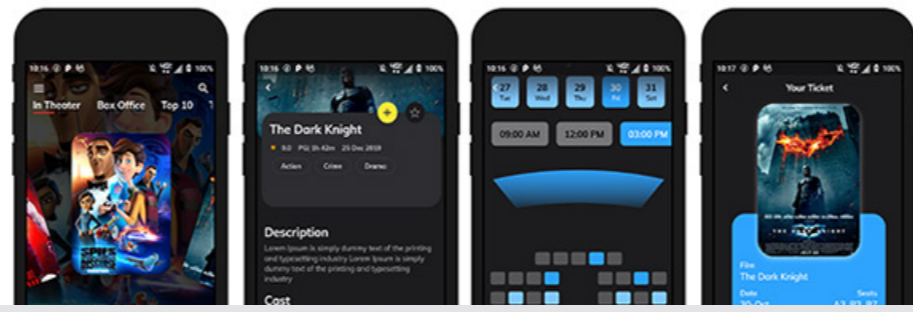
10:16 100%

In Theater Box Office Top 10

10:16 100%

The Dark Knight

9.0 PG 2h 42m 25 Dec 2019

Action Crime Drama

Description

Lorem Ipsum is simply dummy text of the printing and typesetting industry Lorem Ipsum is simply dummy text of the printing and typesetting industry

Cast

10:16 100%

27 Tue 28 Wed 29 Thu 30 Fri 31 Sat

09:00 AM 12:00 PM 03:00 PM

10:17 100%

Your Ticket

Film

The Dark Knight

Date Seats

30 Oct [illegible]